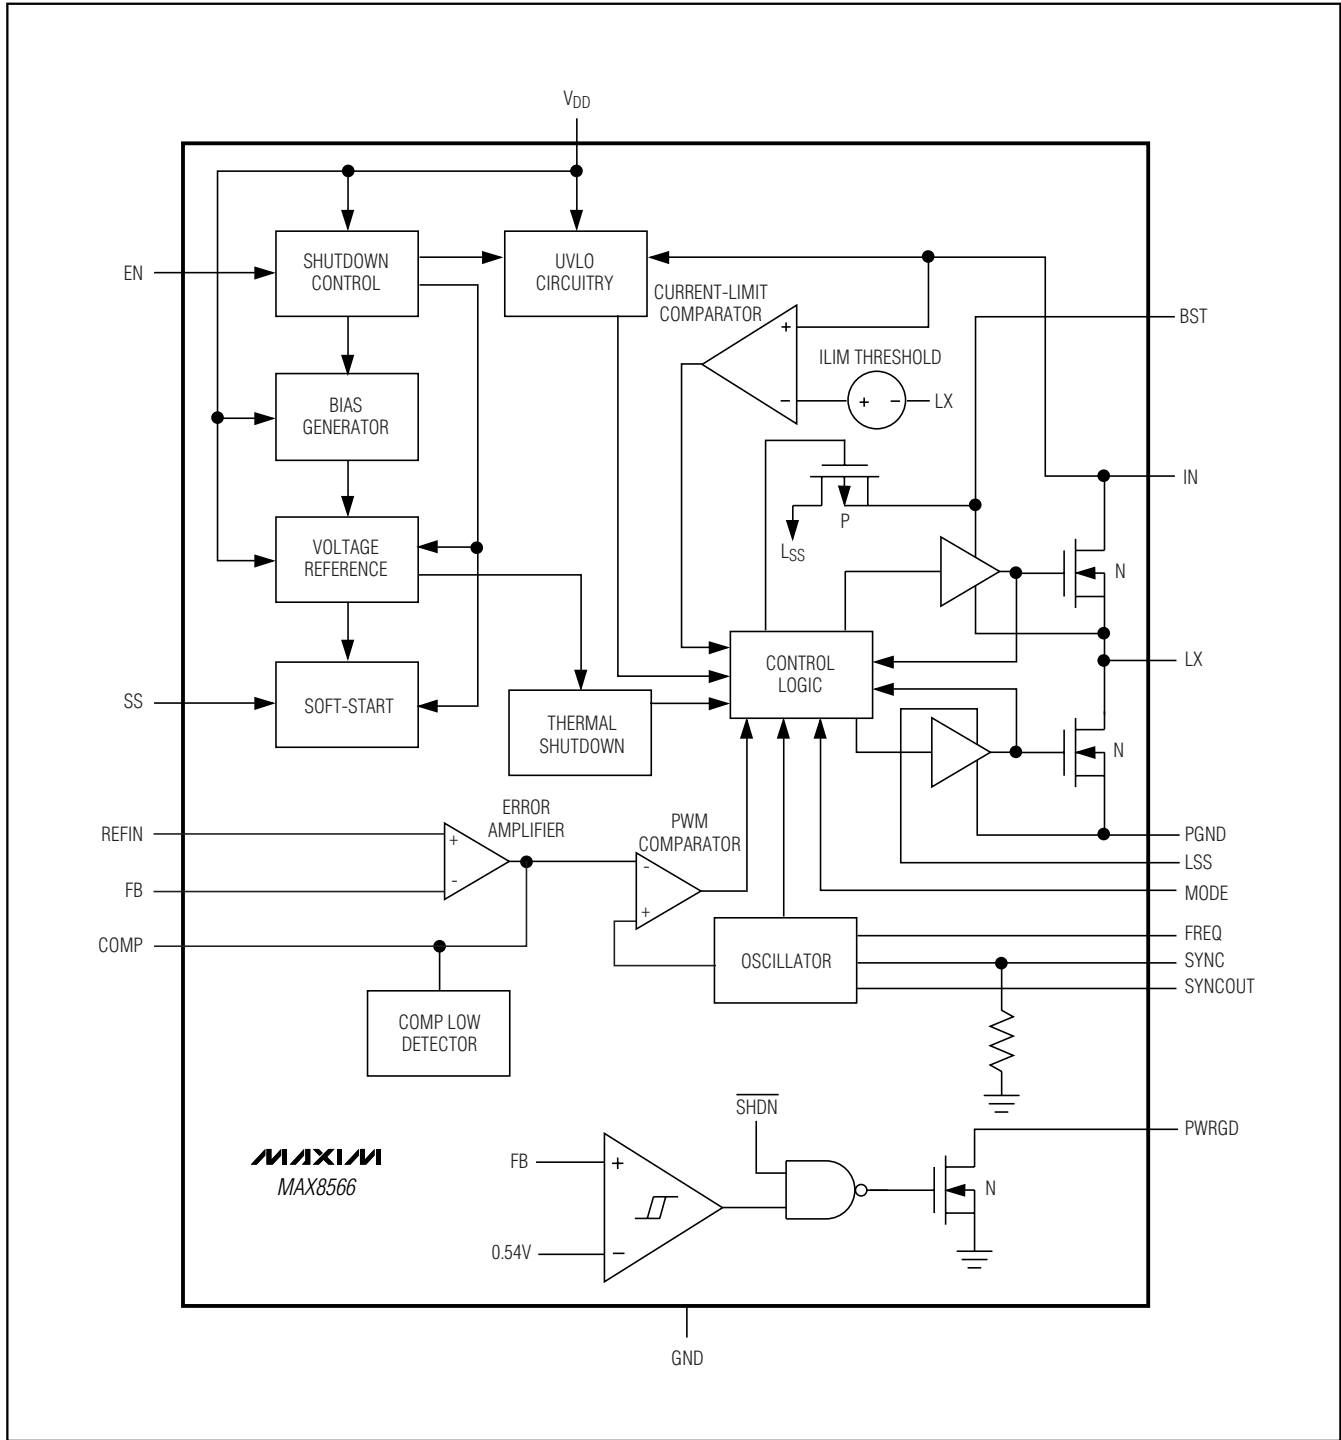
$V_{DD}$

EN

SHUTDOWN CONTROL

UVLO CIRCUITRY

CURRENT-LIMIT COMPARATOR

+

−

ILIM THRESHOLD

+

−

LX

BST

BIAS GENERATOR

IN

P

$L_{SS}$

VOLTAGE REFERENCE

N

LX

CONTROL LOGIC

SS

SOFT-START

THERMAL SHUTDOWN

N

ERROR AMPLIFIER

REFIN

+

-

FB

PWM COMPARATOR

-

+

PGND

LSS

MODE

COMP

OSCILLATOR

FREQ

SYNC

SYNCOUT

COMP LOW DETECTOR

$\overline{SHDN}$

PWRGD

MAXIM

MAX8566

FB

+

0.54V

−

N

GND